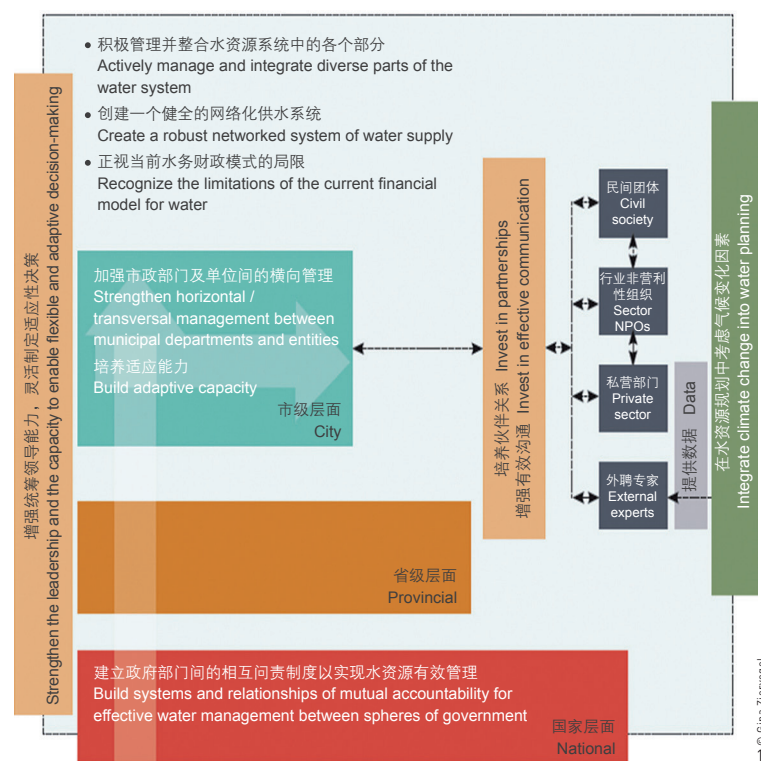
• 积极管理并整合水资源系统中的各个部分
Actively manage and integrate diverse parts of the water system
• 创建一个健全的网络化供水系统
Create a robust networked system of water supply
• 正视当前水务财政模式的局限
Recognize the limitations of the current financial model for water

增强统筹领导能力，灵活制定适应性决策
Strengthen the leadership and the capacity to enable flexible and adaptive decision-making

加强市政部门及单位间的横向管理
Strengthen horizontal / transversal management between municipal departments and entities
培养适应能力
Build adaptive capacity
市级层面
City

培养伙伴关系
增强有效沟通
Invest in partnerships
Invest in effective communication

民间团体
Civil society

行业非营利性组织
Sector NPOs

私营部门
Private sector

外聘专家
External experts

提供数据
Data

在水资源规划中考虑气候变化因素
Integrate climate change into water planning

省级层面
Provincial

建立政府部门间的相互问责制度以实现水资源有效管理
Build systems and relationships of mutual accountability for effective water management between spheres of government
国家层面
National

© Gina Ziervogel